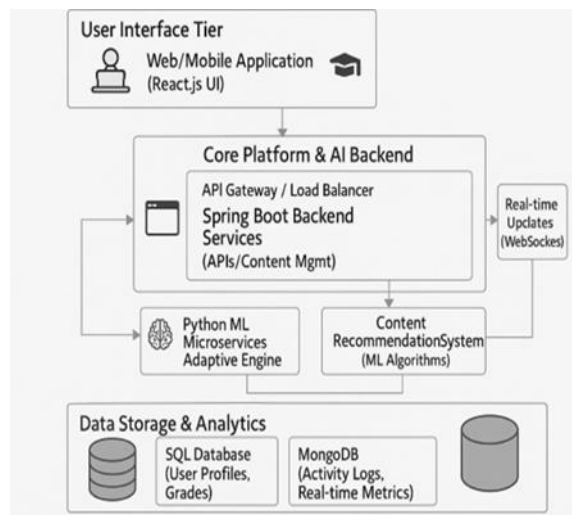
User Interface Tier

Web/Mobile Application
(React.js UI)

Core Platform & AI Backend

API Gateway / Load Balancer

Spring Boot Backend Services
(APIs/Content Mgmt)

Real-time Upclates
(WebSocl<es)

Python ML Microservices Adaptive Engine

Content RecommendationSystem
(ML Algorithms)

Data Storage & Analytics

SQL Database
(User Profiles, Grades)

MongoDB
(Activity Logs, Real-time Metrics)